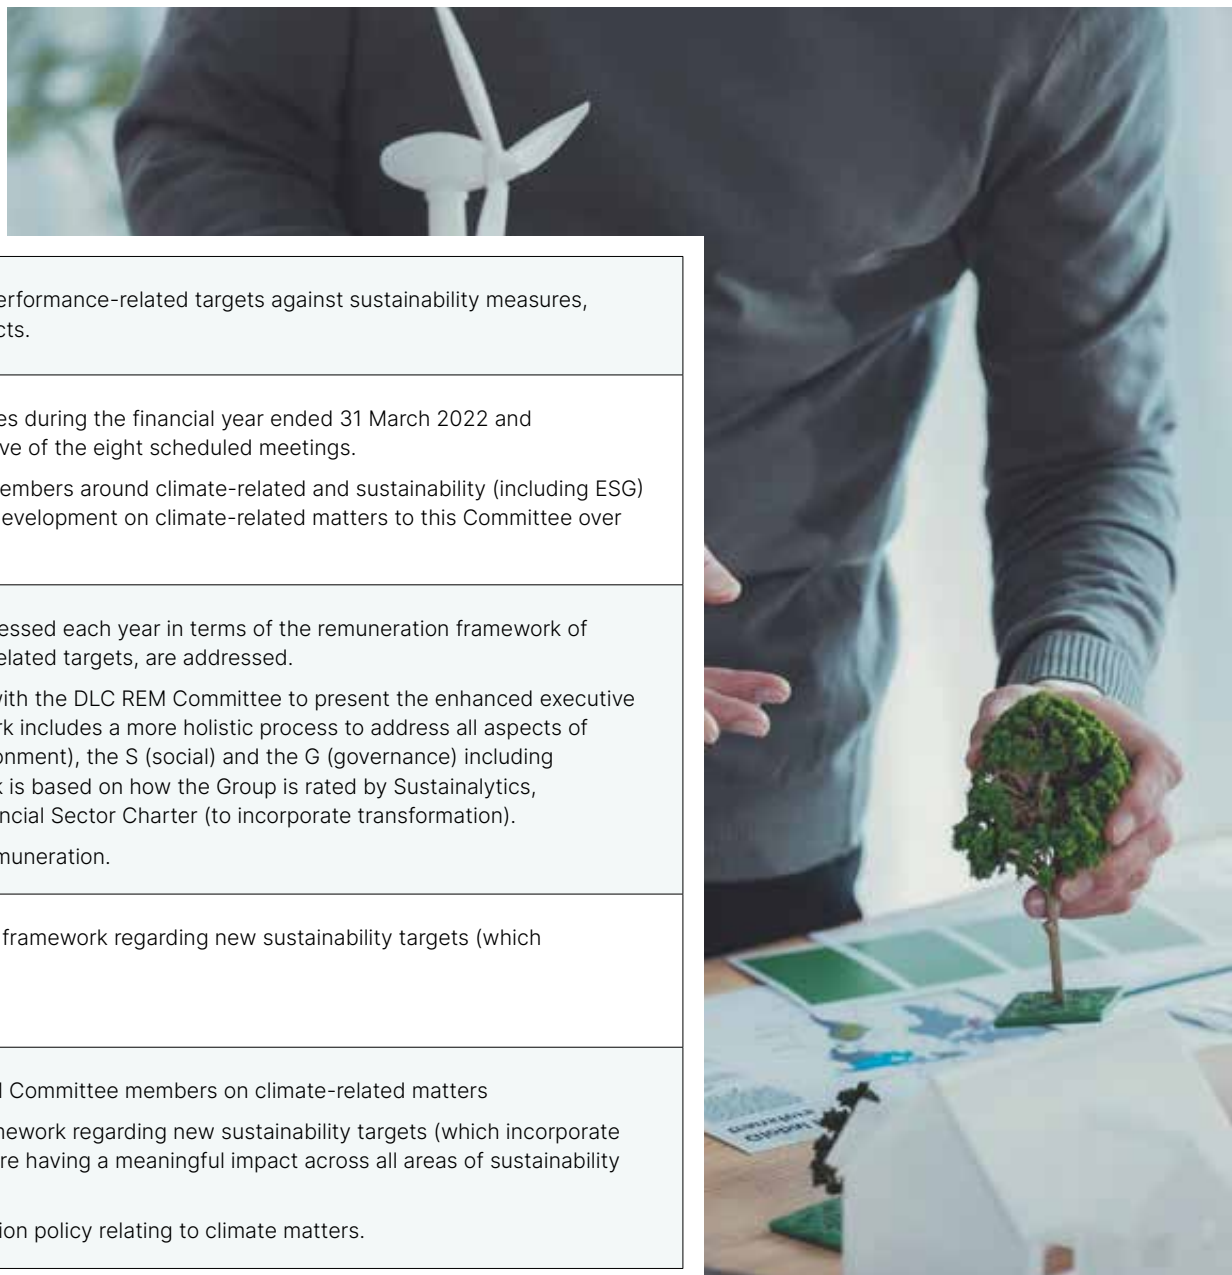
erformance-related targets against sustainability measures, cts.

es during the financial year ended 31 March 2022 and ve of the eight scheduled meetings.

embers around climate-related and sustainability (including ESG) evelopment on climate-related matters to this Committee over

essed each year in terms of the remuneration framework of elated targets, are addressed.

vith the DLC REM Committee to present the enhanced executive rk includes a more holistic process to address all aspects of onment), the S (social) and the G (governance) including k is based on how the Group is rated by Sustainalytics, ncial Sector Charter (to incorporate transformation).

muneration.

framework regarding new sustainability targets (which

l Committee members on climate-related matters

nework regarding new sustainability targets (which incorporate re having a meaningful impact across all areas of sustainability

ion policy relating to climate matters.